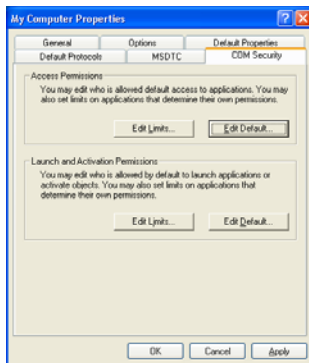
My Computer Properties

General | Options | Default Properties
Default Protocols | MSDTC | COM Security

Access Permissions
You may edit who is allowed default access to applications. You may also set limits on applications that determine their own permissions.

Edit Limits... | Edit Default...

Launch and Activation Permissions
You may edit who is allowed by default to launch applications or activate objects. You may also set limits on applications that determine their own permissions.

Edit Limits... | Edit Default...

OK | Cancel | Apply